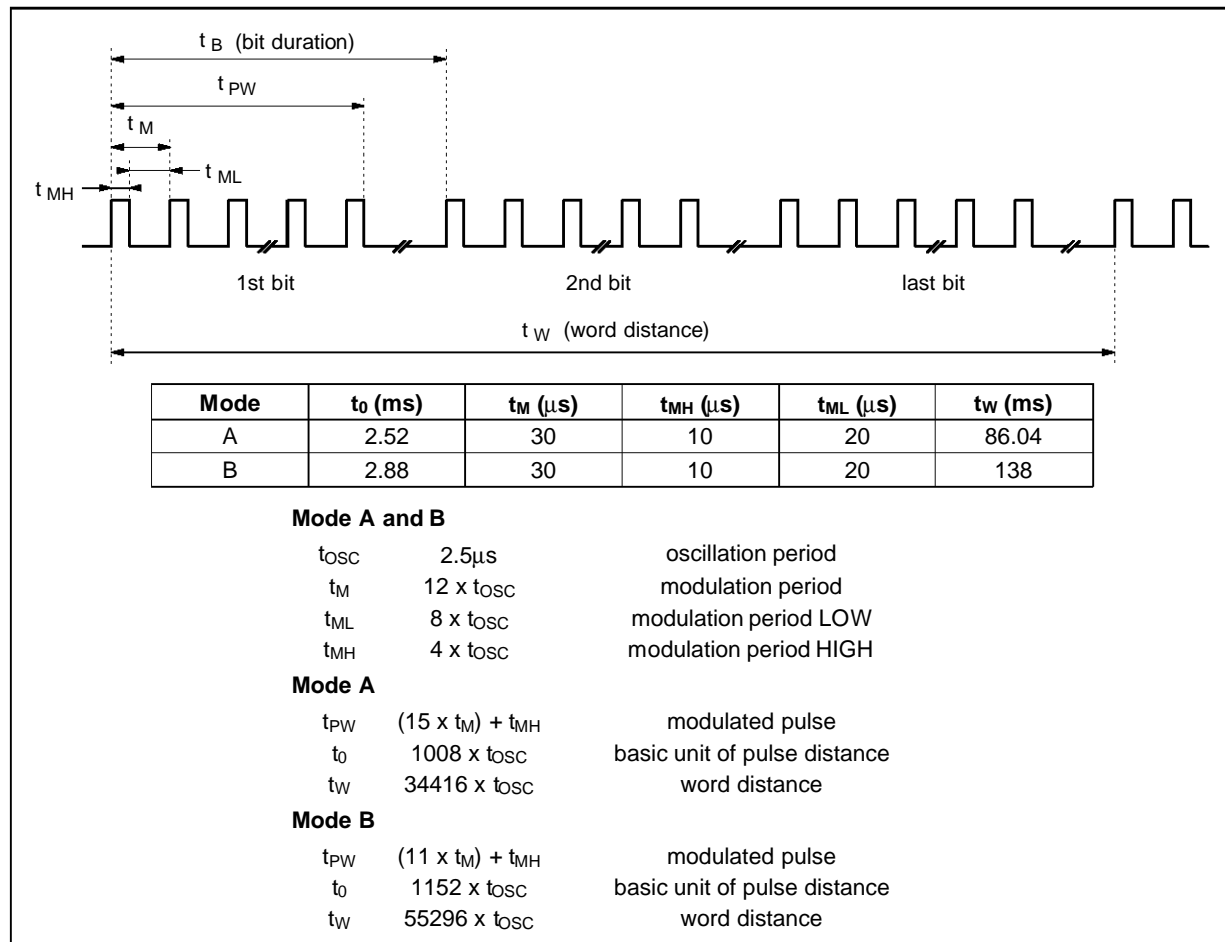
$t_B$ (bit duration)

$t_{PW}$

$t_M$

$t_{ML}$

$t_{MH}$

1st bit

2nd bit

last bit

$t_W$ (word distance)

| Mode | $t_0$ (ms) | $t_M$ ($\mu$s) | $t_{MH}$ ($\mu$s) | $t_{ML}$ ($\mu$s) | $t_W$ (ms) |
|---|---|---|---|---|---|
| A | 2.52 | 30 | 10 | 20 | 86.04 |
| B | 2.88 | 30 | 10 | 20 | 138 |

Mode A and B

$t_{OSC}$ 2.5$\mu$s oscillation period

$t_M$ 12 x $t_{OSC}$ modulation period

$t_{ML}$ 8 x $t_{OSC}$ modulation period LOW

$t_{MH}$ 4 x $t_{OSC}$ modulation period HIGH

Mode A

$t_{PW}$ (15 x $t_M$) + $t_{MH}$ modulated pulse

$t_0$ 1008 x $t_{OSC}$ basic unit of pulse distance

$t_W$ 34416 x $t_{OSC}$ word distance

Mode B

$t_{PW}$ (11 x $t_M$) + $t_{MH}$ modulated pulse

$t_0$ 1152 x $t_{OSC}$ basic unit of pulse distance

$t_W$ 55296 x $t_{OSC}$ word distance